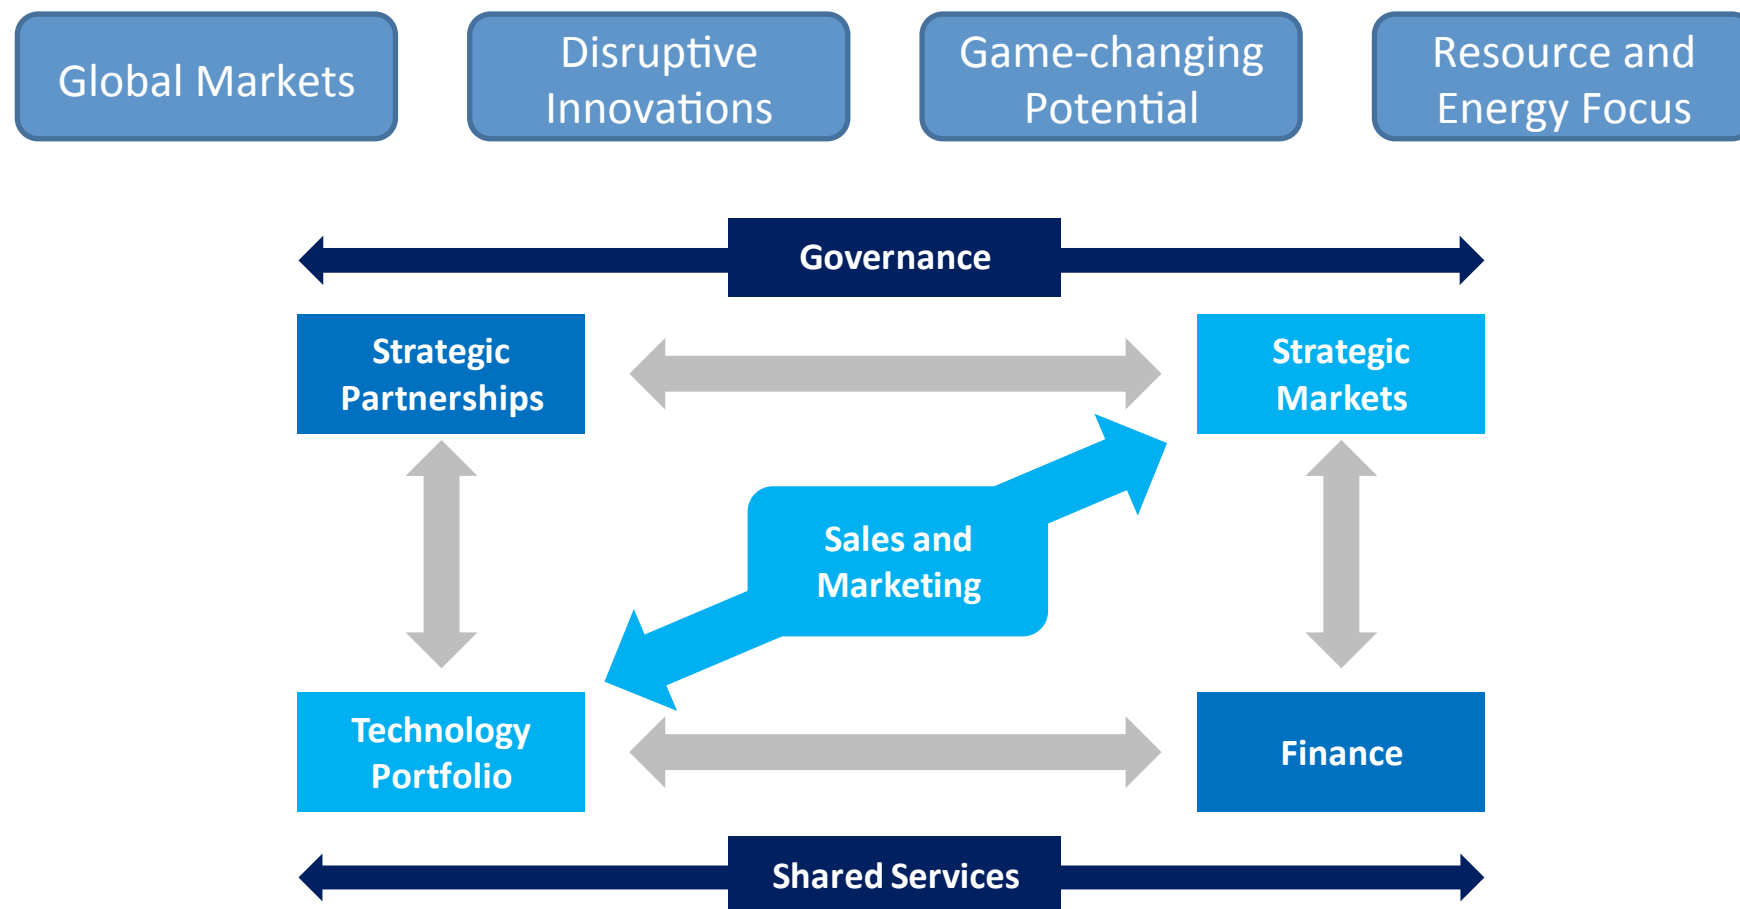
Global Markets

Disruptive Innovations

Game-changing Potential

Resource and Energy Focus

Governance

Strategic Partnerships

Strategic Markets

Sales and Marketing

Technology Portfolio

Finance

Shared Services